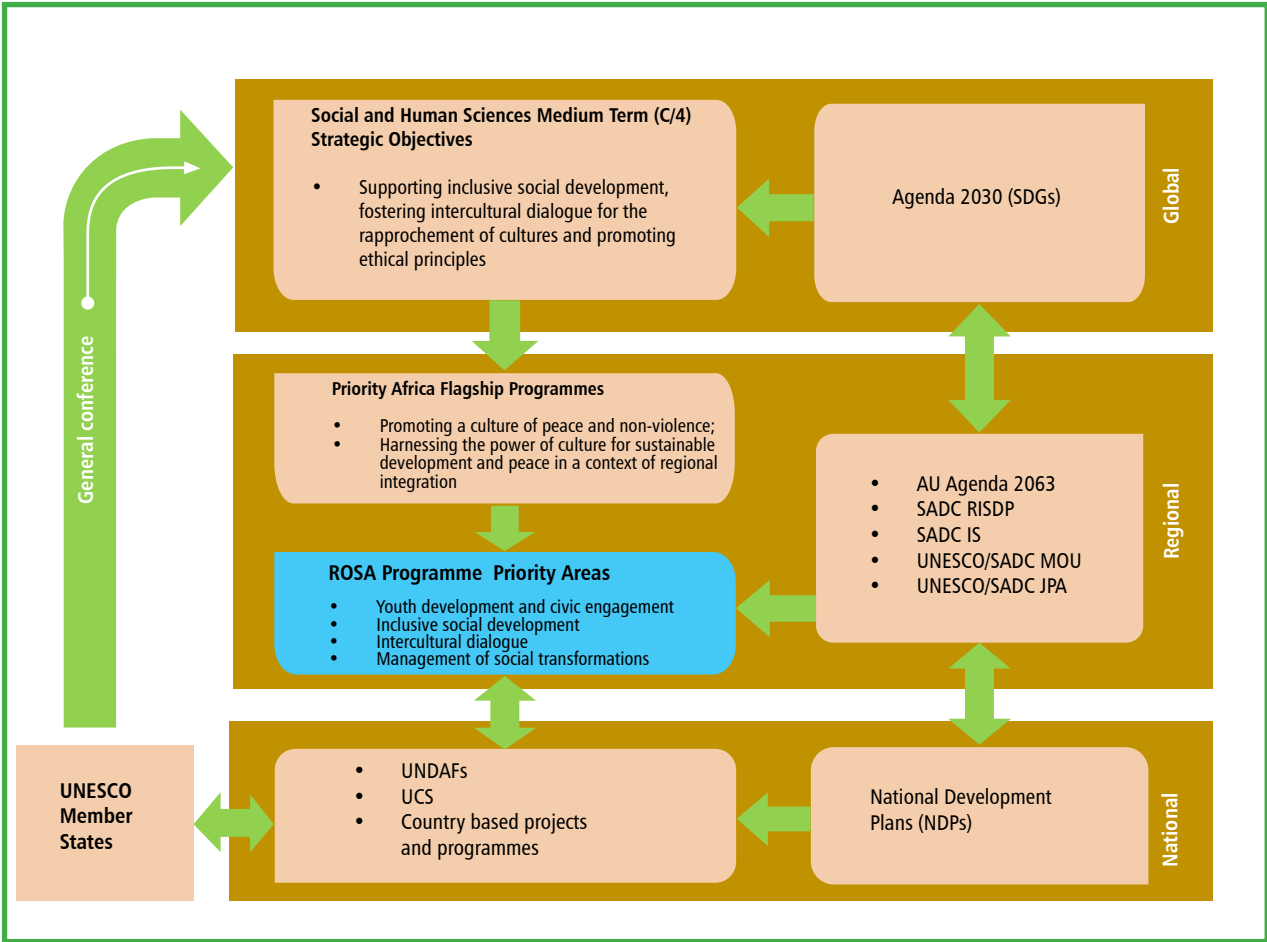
General conference

Social and Human Sciences Medium Term (C/4) Strategic Objectives

- Supporting inclusive social development, fostering intercultural dialogue for the rapprochement of cultures and promoting ethical principles

Agenda 2030 (SDGs)

Global

Priority Africa Flagship Programmes

- Promoting a culture of peace and non-violence;
- Harnessing the power of culture for sustainable development and peace in a context of regional integration

ROSA Programme Priority Areas

- Youth development and civic engagement
- Inclusive social development
- Intercultural dialogue
- Management of social transformations

- AU Agenda 2063
- SADC RISDP
- SADC IS
- UNESCO/SADC MOU
- UNESCO/SADC JPA

Regional

UNESCO Member States

- UNDAFs
- UCS
- Country based projects and programmes

National Development Plans (NDPs)

National